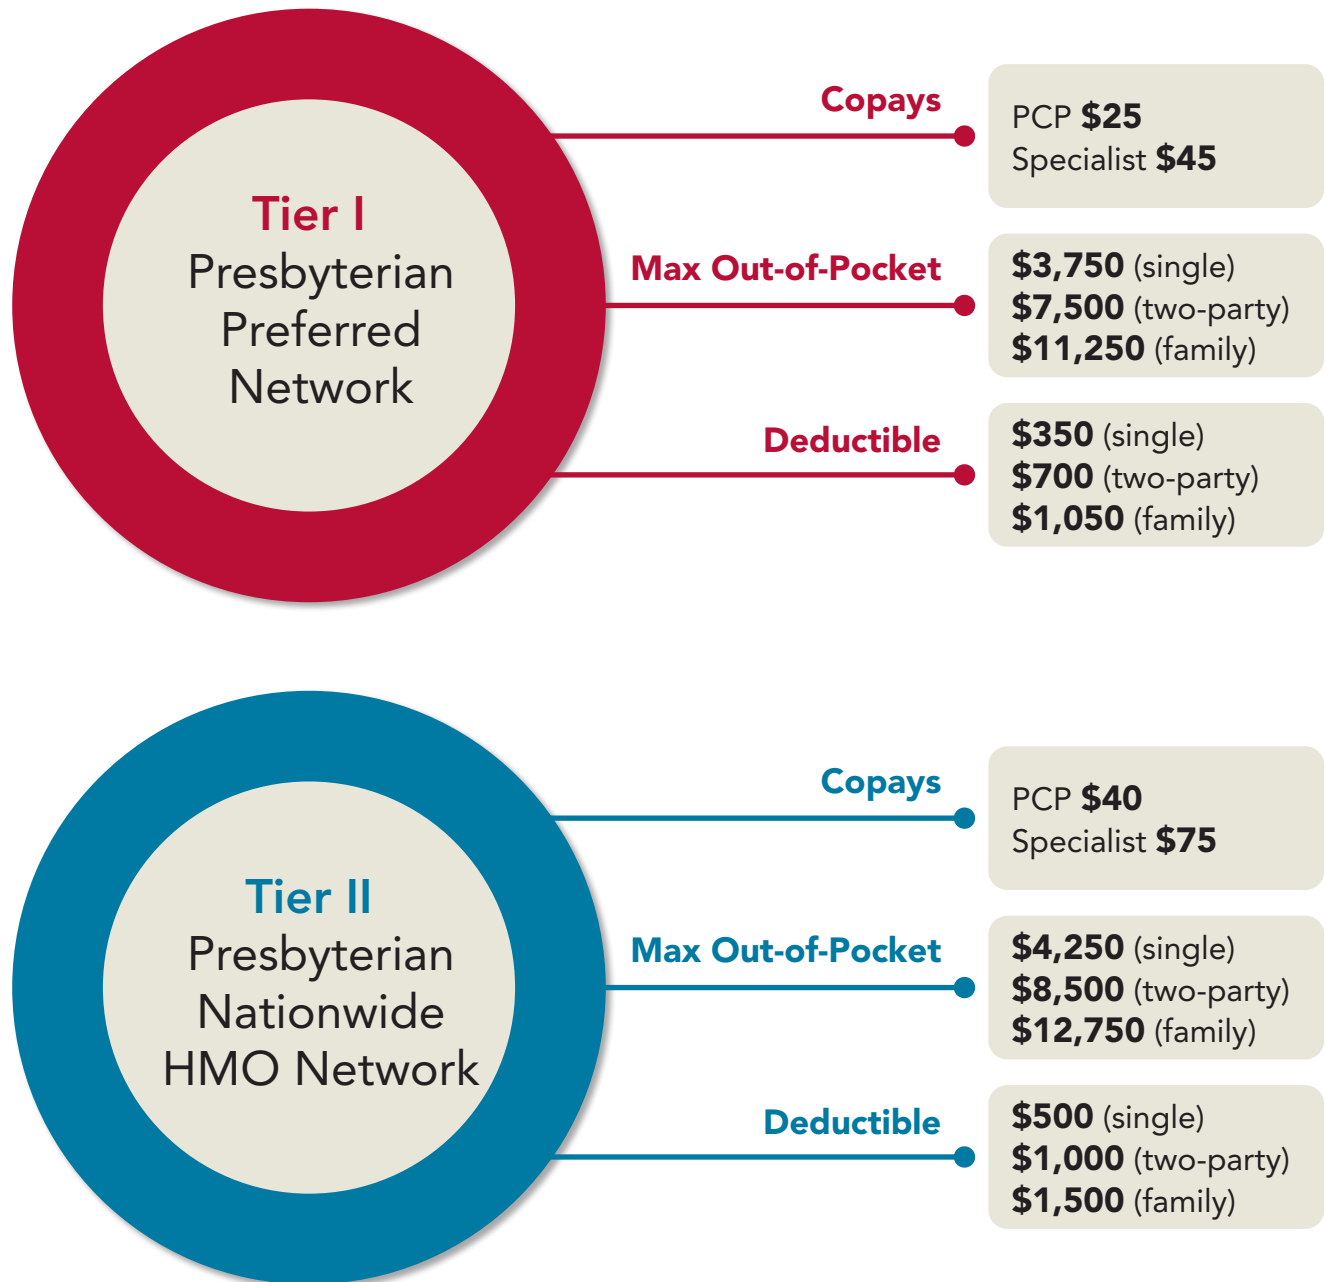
Tier I
Presbyterian Preferred Network

Copays

PCP $25
Specialist $45

Max Out-of-Pocket

$3,750 (single)
$7,500 (two-party)
$11,250 (family)

Deductible

$350 (single)
$700 (two-party)
$1,050 (family)

Tier II
Presbyterian Nationwide HMO Network

Copays

PCP $40
Specialist $75

Max Out-of-Pocket

$4,250 (single)
$8,500 (two-party)
$12,750 (family)

Deductible

$500 (single)
$1,000 (two-party)
$1,500 (family)